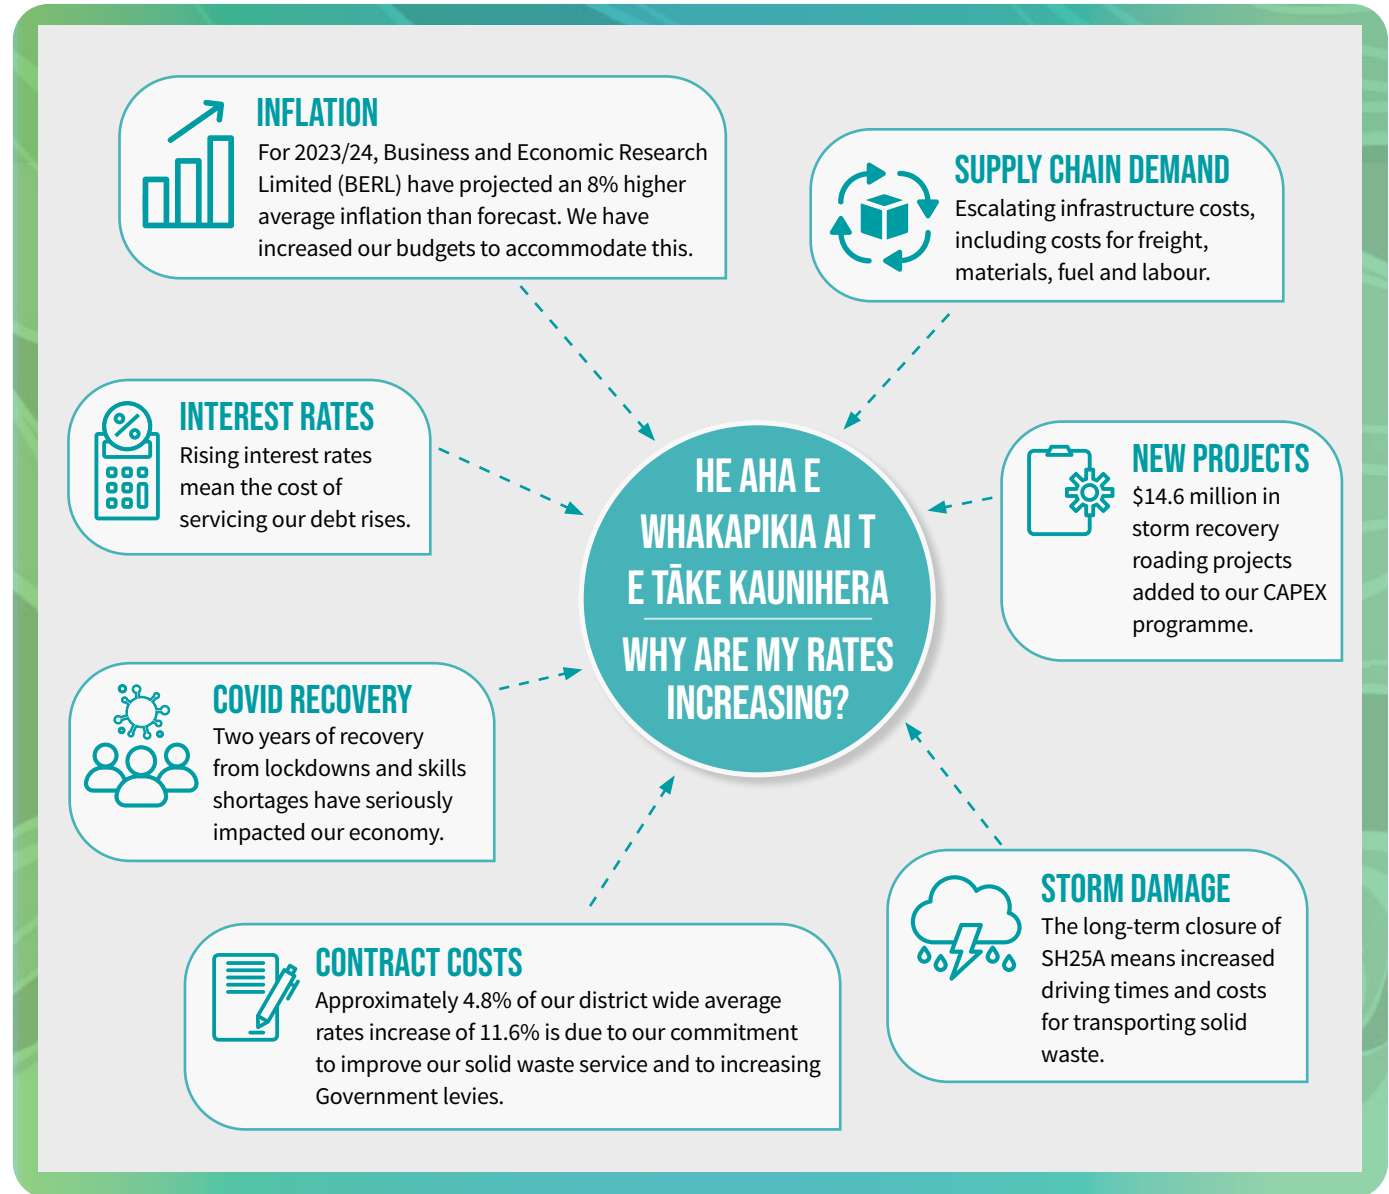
INFLATION
For 2023/24, Business and Economic Research Limited (BERL) have projected an 8% higher average inflation than forecast. We have increased our budgets to accommodate this.

SUPPLY CHAIN DEMAND
Escalating infrastructure costs, including costs for freight, materials, fuel and labour.

INTEREST RATES
Rising interest rates mean the cost of servicing our debt rises.

HE AHA E WHAKAPIKIA AI T E TĀKE KAUNIHERA

WHY ARE MY RATES INCREASING?

NEW PROJECTS
$14.6 million in storm recovery roading projects added to our CAPEX programme.

COVID RECOVERY
Two years of recovery from lockdowns and skills shortages have seriously impacted our economy.

STORM DAMAGE
The long-term closure of SH25A means increased driving times and costs for transporting solid waste.

CONTRACT COSTS
Approximately 4.8% of our district wide average rates increase of 11.6% is due to our commitment to improve our solid waste service and to increasing Government levies.